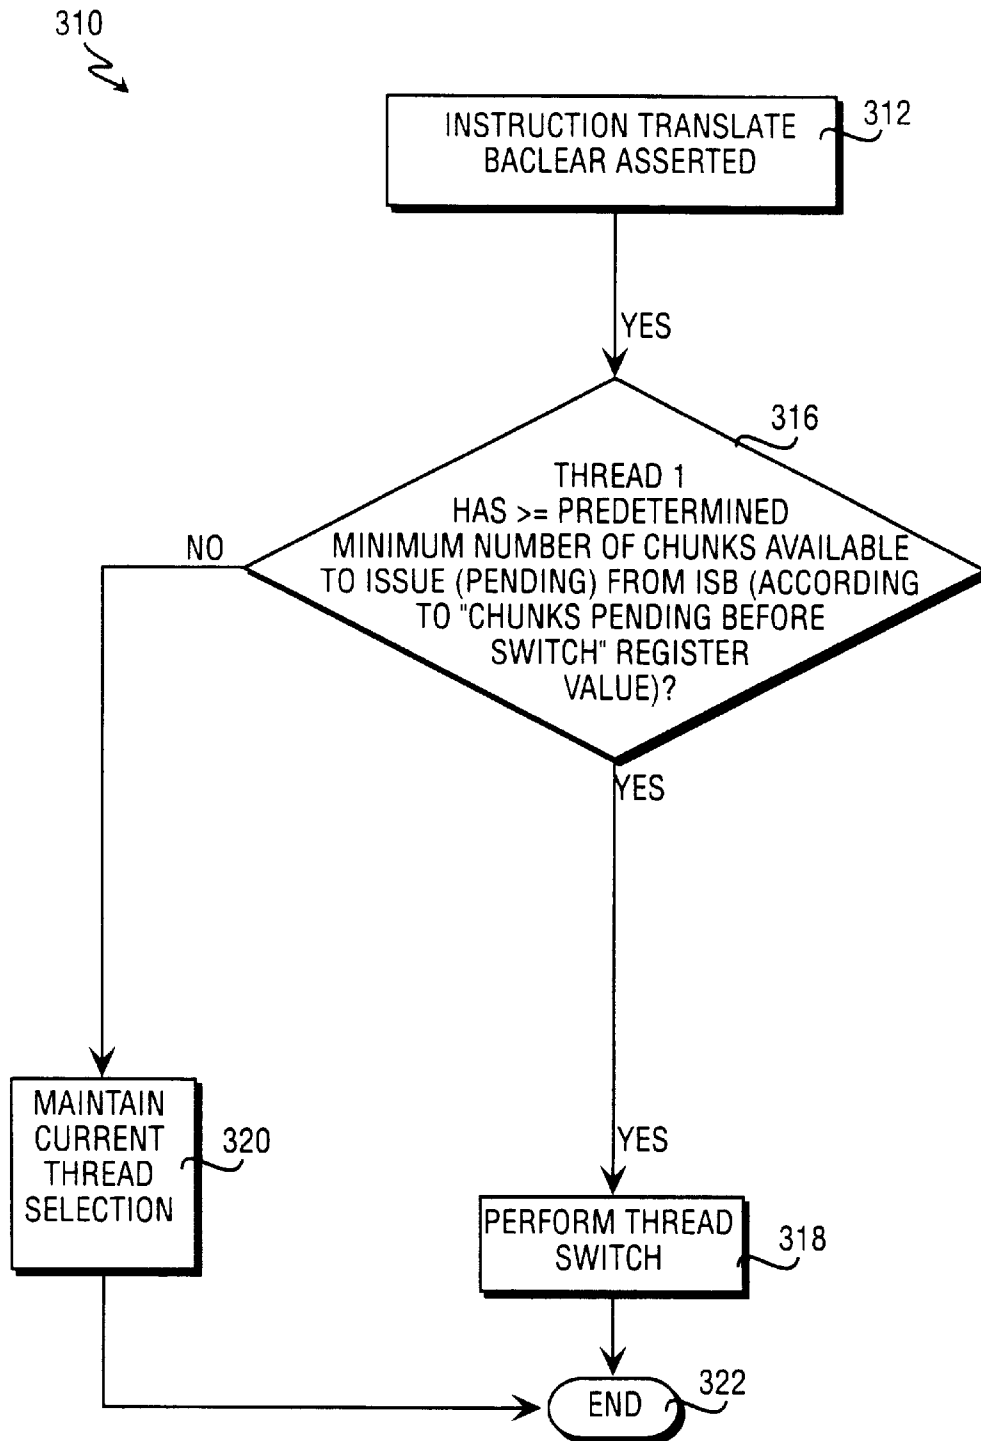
310

INSTRUCTION TRANSLATE BACLEAR ASSERTED

312

YES

316

THREAD 1 HAS >= PREDETERMINED MINIMUM NUMBER OF CHUNKS AVAILABLE TO ISSUE (PENDING) FROM ISB (ACCORDING TO "CHUNKS PENDING BEFORE SWITCH" REGISTER VALUE)?

NO

YES

MAINTAIN CURRENT THREAD SELECTION

320

YES

PERFORM THREAD SWITCH

318

END

322